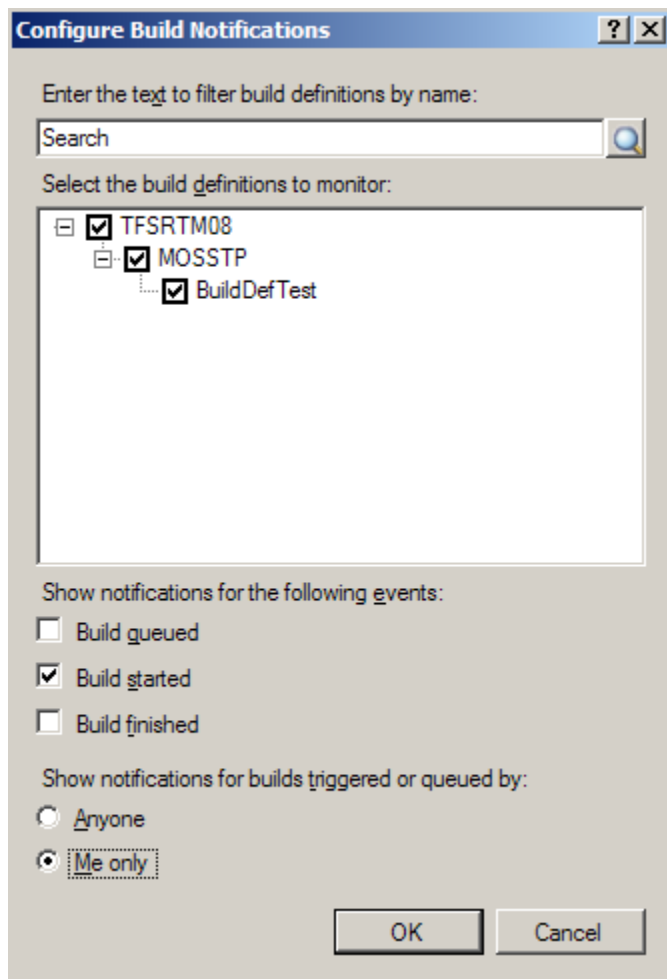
Configure Build Notifications

? X

Enter the text to filter build definitions by name:

Search

Select the build definitions to monitor:

TFSRTM08

MOSSTP

BuildDefTest

Show notifications for the following events:

Build queued

Build started

Build finished

Show notifications for builds triggered or queued by:

Anyone

Me only

OK

Cancel